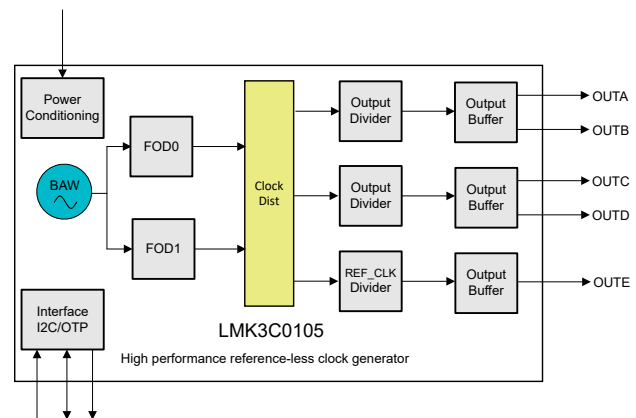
Power Conditioning

BAW

FOD0

FOD1

Clock Dist

Output Divider

Output Divider

REF_CLK Divider

Output Buffer

Output Buffer

Output Buffer

OUTA

OUTB

OUTC

OUTD

OUTE

Interface I2C/OTP

LMK3C0105

High performance reference-less clock generator